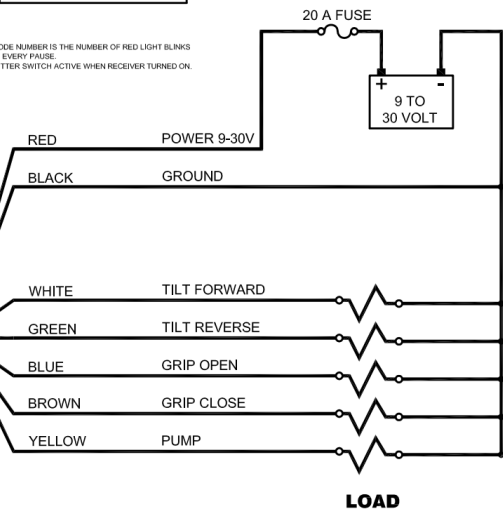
20 A FUSE

ODE NUMBER IS THE NUMBER OF RED LIGHT BLINKS EVERY PAUSE.
TTER SWITCH ACTIVE WHEN RECEIVER TURNED ON.

+ -
9 TO
30 VOLT

RED POWER 9-30V
BLACK GROUND

WHITE TILT FORWARD
GREEN TILT REVERSE
BLUE GRIP OPEN
BROWN GRIP CLOSE
YELLOW PUMP

LOAD